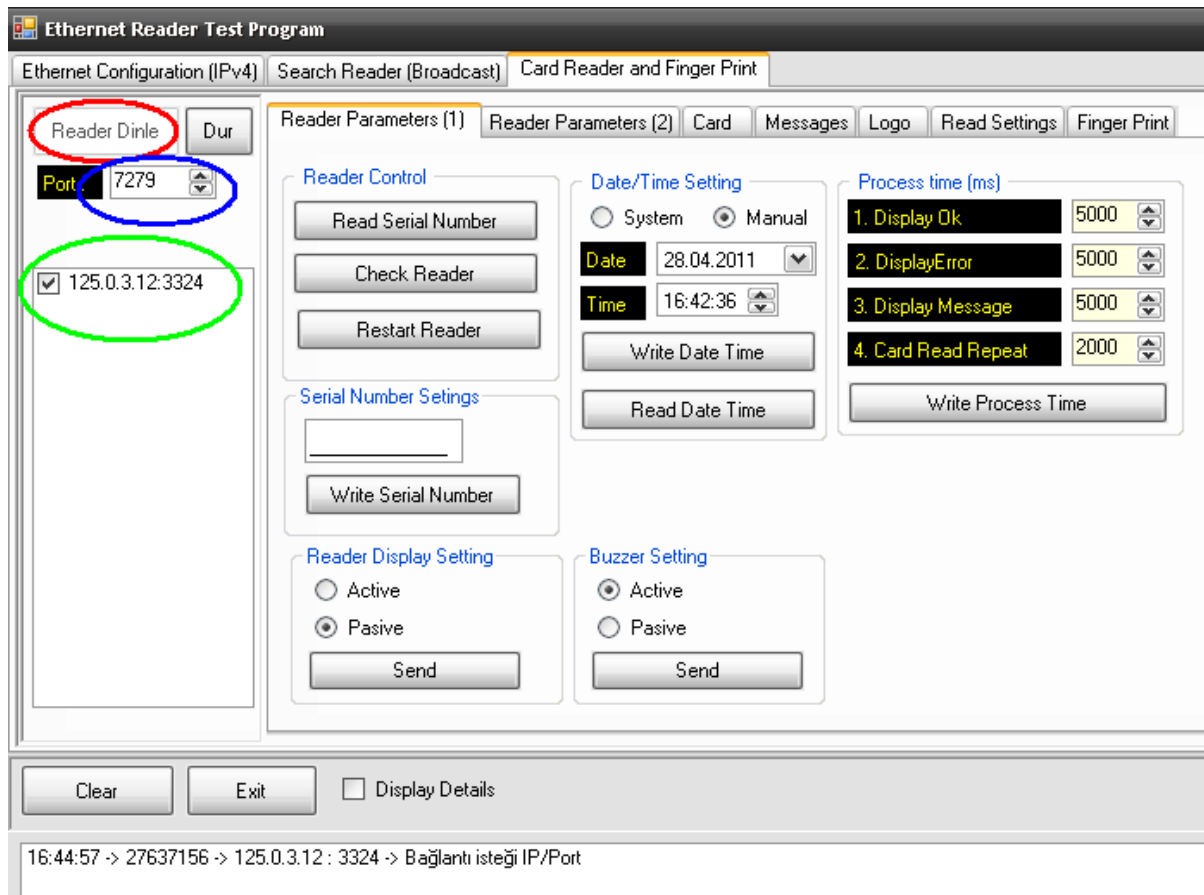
Ethernet Reader Test Program

Ethernet Configuration (IPv4) | Search Reader (Broadcast) | Card Reader and Finger Print

Reader Dinle
Dur
Port 7279

☑ 125.0.3.12:3324

Reader Parameters (1) | Reader Parameters (2) | Card | Messages | Logo | Read Settings | Finger Print

Reader Control
Read Serial Number
Check Reader
Restart Reader

Serial Number Setings
Write Serial Number

Date/Time Setting
System
Manual
Date 28.04.2011
Time 16:42:36
Write Date Time
Read Date Time

Process time (ms)
1. Display Ok 5000
2. DisplayError 5000
3. Display Message 5000
4. Card Read Repeat 2000
Write Process Time

Reader Display Setting
Active
Pasive
Send

Buzzer Setting
Active
Pasive
Send

Clear
Exit
Display Details

16:44:57 -> 27637156 -> 125.0.3.12 : 3324 -> Bağlantı isteği IP/Port